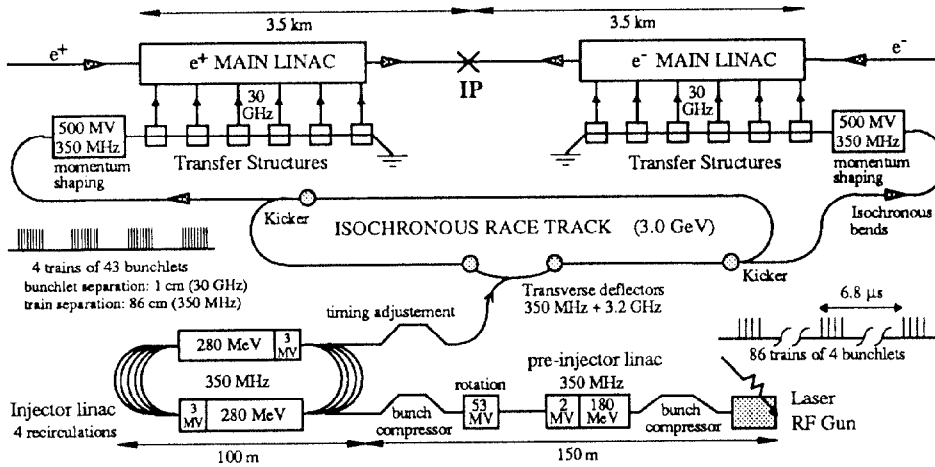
3.5 km

3.5 km

$e^+$

$e^+$ MAIN LINAC

IP

$e^-$ MAIN LINAC

$e^-$

30 GHz

30 GHz

500 MV 350 MHz

momentum shaping

Transfer Structures

Transfer Structures

500 MV 350 MHz

momentum shaping

Kicker

ISOCHRONOUS RACE TRACK (3.0 GeV)

Isochronous bends

4 trains of 43 bunchlets
bunchlet separation: 1 cm (30 GHz)
train separation: 86 cm (350 MHz)

Kicker

Transverse deflectors
350 MHz + 3.2 GHz

timing adjustement

6.8 µs

280 MeV

3 MV

86 trains of 4 bunchlets

350 MHz

pre-injector linac
350 MHz

rotation

3 MV

280 MeV

53 MV

2 MV

180 MeV

Laser RF Gun

Injector linac
4 recirculations

bunch compressor

bunch compressor

100 m

150 m